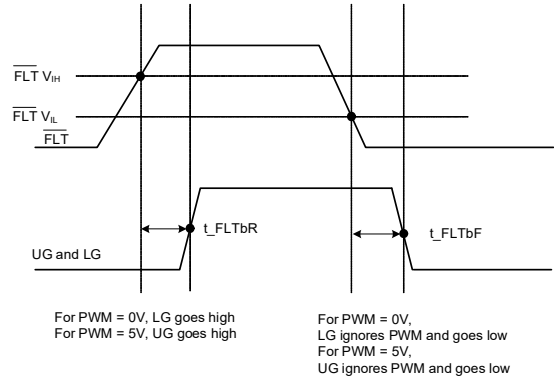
$\overline{FLT}$ $V_{IH}$

$\overline{FLT}$ $V_{IL}$

$\overline{FLT}$

t_FLTbR

t_FLTbF

UG and LG

For PWM = 0V, LG goes high
For PWM = 5V, UG goes high

For PWM = 0V,
LG ignores PWM and goes low
For PWM = 5V,
UG ignores PWM and goes low